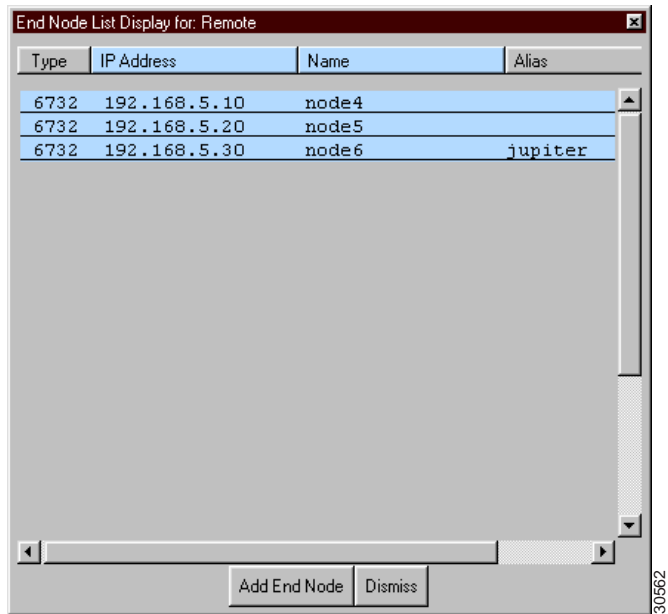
End Node List Display for: Remote

| Type | IP Address | Name | Alias |
|---|---|---|---|
| 6732 | 192.168.5.10 | node4 | |
| 6732 | 192.168.5.20 | node5 | |
| 6732 | 192.168.5.30 | node6 | jupiter |

Add End Node Dismiss

30562